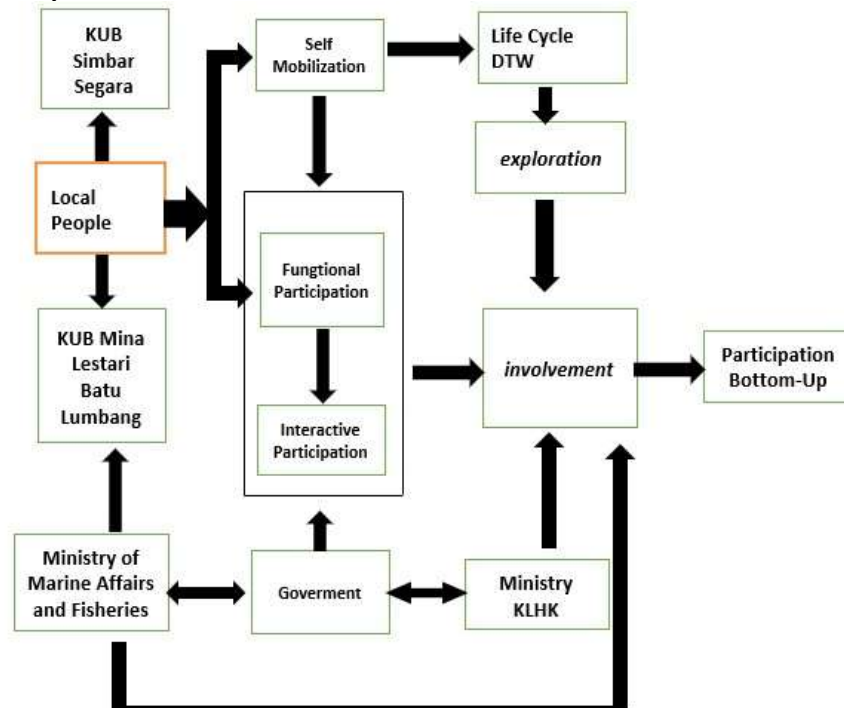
KUB Simbar Segara

Self Mobilization

Life Cycle DTW

exploration

Local People

Fungtional Participation

Interactive Participation

KUB Mina Lestari Batu Lumbang

involvement

Participation Bottom-Up

Ministry of Marine Affairs and Fisheries

Goverment

Ministry KLHK